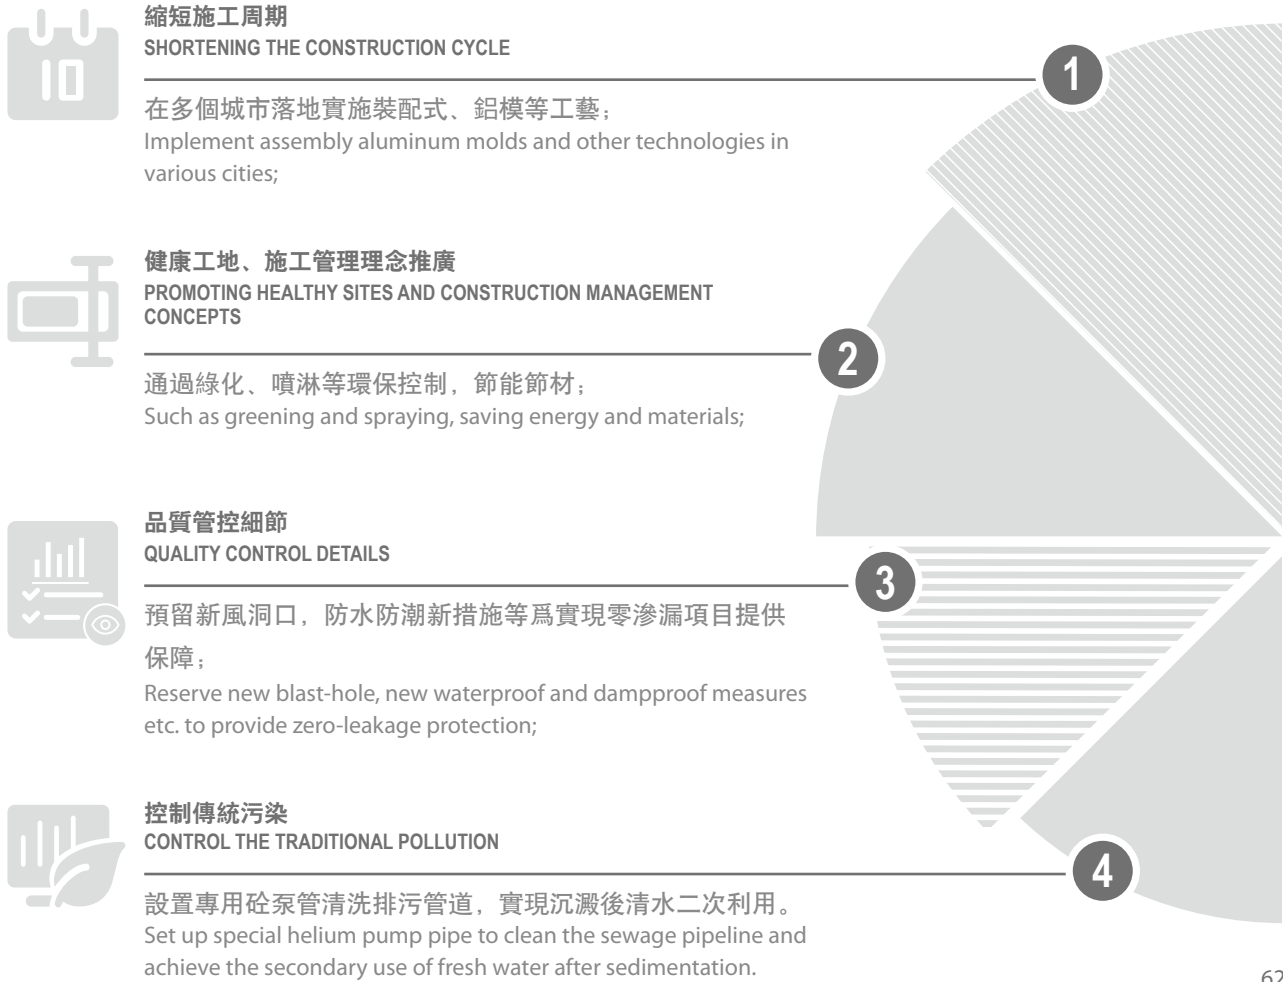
縮短施工周期
SHORTENING THE CONSTRUCTION CYCLE

1

在多個城市落地實施裝配式、鋁模等工藝；
Implement assembly aluminum molds and other technologies in various cities;

10

健康工地、施工管理理念推廣
PROMOTING HEALTHY SITES AND CONSTRUCTION MANAGEMENT CONCEPTS

2

通過綠化、噴淋等環保控制，節能節材；
Such as greening and spraying, saving energy and materials;

品質管控細節
QUALITY CONTROL DETAILS

3

預留新風洞口，防水防潮新措施等爲實現零滲漏項目提供保障；
Reserve new blast-hole, new waterproof and dampproof measures etc. to provide zero-leakage protection;

控制傳統污染
CONTROL THE TRADITIONAL POLLUTION

4

設置專用砼泵管清洗排污管道，實現沉澱後清水二次利用。
Set up special helium pump pipe to clean the sewage pipeline and achieve the secondary use of fresh water after sedimentation.

62